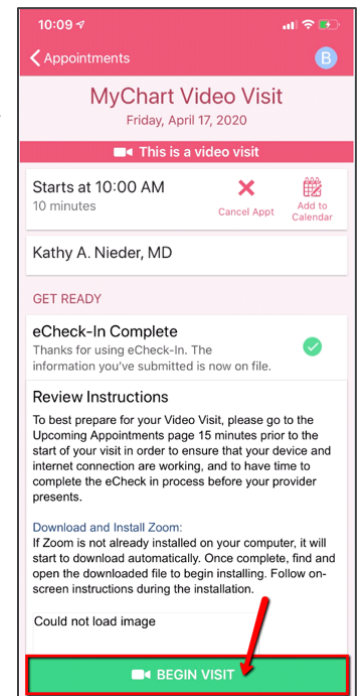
10:09

Appointments

B

MyChart Video Visit

Friday, April 17, 2020

This is a video visit

Starts at 10:00 AM

10 minutes

Cancel Appt

Add to Calendar

Kathy A. Nieder, MD

GET READY

eCheck-In Complete

Thanks for using eCheck-In. The information you've submitted is now on file.

Review Instructions

To best prepare for your Video Visit, please go to the Upcoming Appointments page 15 minutes prior to the start of your visit in order to ensure that your device and internet connection are working, and to have time to complete the eCheck in process before your provider presents.

Download and Install Zoom:

If Zoom is not already installed on your computer, it will start to download automatically. Once complete, find and open the downloaded file to begin installing. Follow on-screen instructions during the installation.

Could not load image

BEGIN VISIT